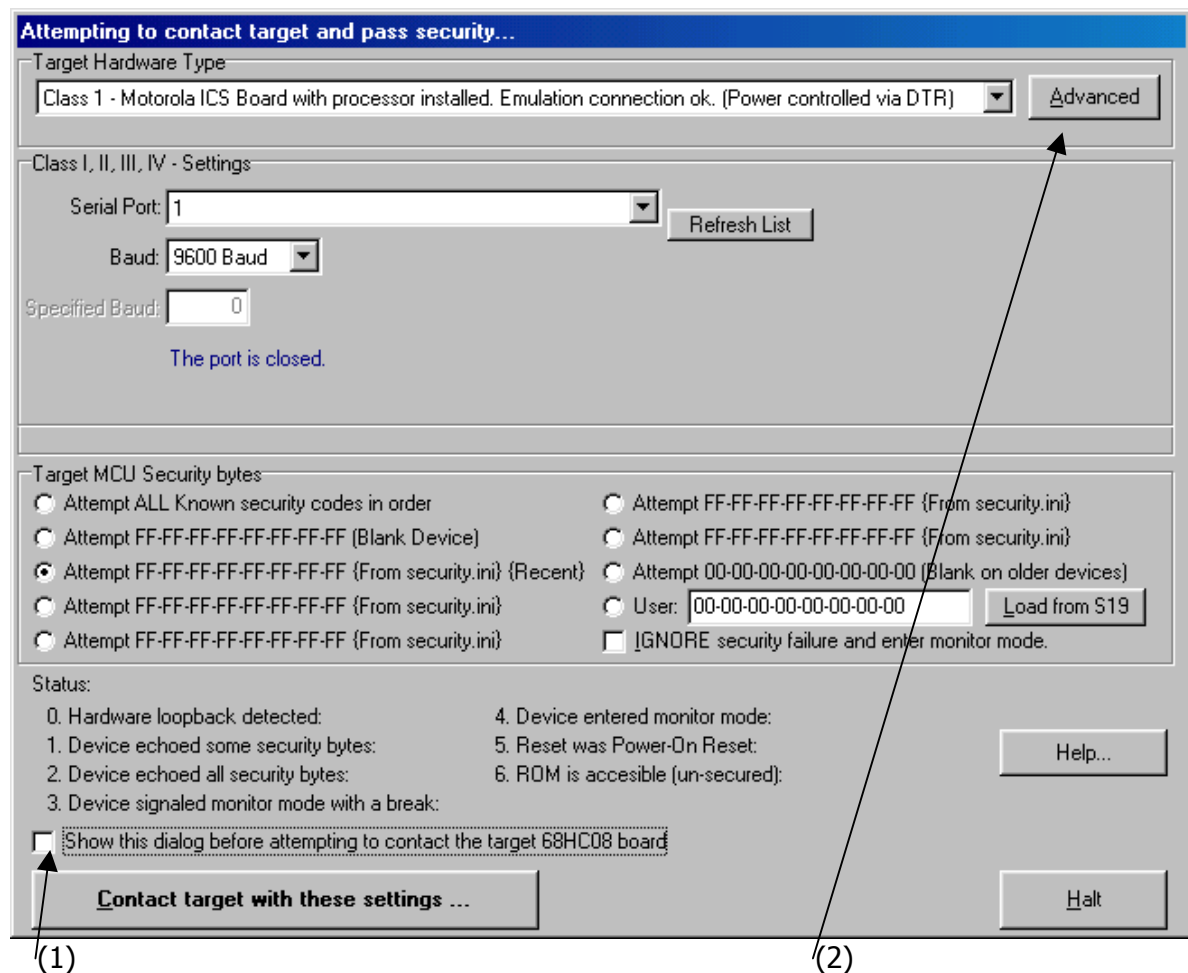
Attempting to contact target and pass security...

Target Hardware Type

Class 1 - Motorola ICS Board with processor installed. Emulation connection ok. (Power controlled via DTR)

Advanced

Class I, II, III, IV - Settings

Serial Port: 1

Refresh List

Baud: 9600 Baud

Specified Baud: 0

The port is closed.

Target MCU Security bytes

Attempt ALL Known security codes in order

Attempt FF-FF-FF-FF-FF-FF-FF-FF (Blank Device)

Attempt FF-FF-FF-FF-FF-FF-FF-FF {From security.ini} {Recent}

Attempt FF-FF-FF-FF-FF-FF-FF-FF {From security.ini}

Attempt FF-FF-FF-FF-FF-FF-FF-FF {From security.ini}

Attempt FF-FF-FF-FF-FF-FF-FF-FF {From security.ini}

Attempt FF-FF-FF-FF-FF-FF-FF-FF {From security.ini}

Attempt 00-00-00-00-00-00-00-00 (Blank on older devices)

User: 00-00-00-00-00-00-00-00

Load from S19

IGNORE security failure and enter monitor mode.

Status:

0. Hardware loopback detected:

1. Device echoed some security bytes:

2. Device echoed all security bytes:

3. Device signaled monitor mode with a break:

4. Device entered monitor mode:

5. Reset was Power-On Reset:

6. ROM is accesible (un-secured):

Help...

Show this dialog before attempting to contact the target 68HC08 board

Contact target with these settings ...

Halt

(1)

(2)